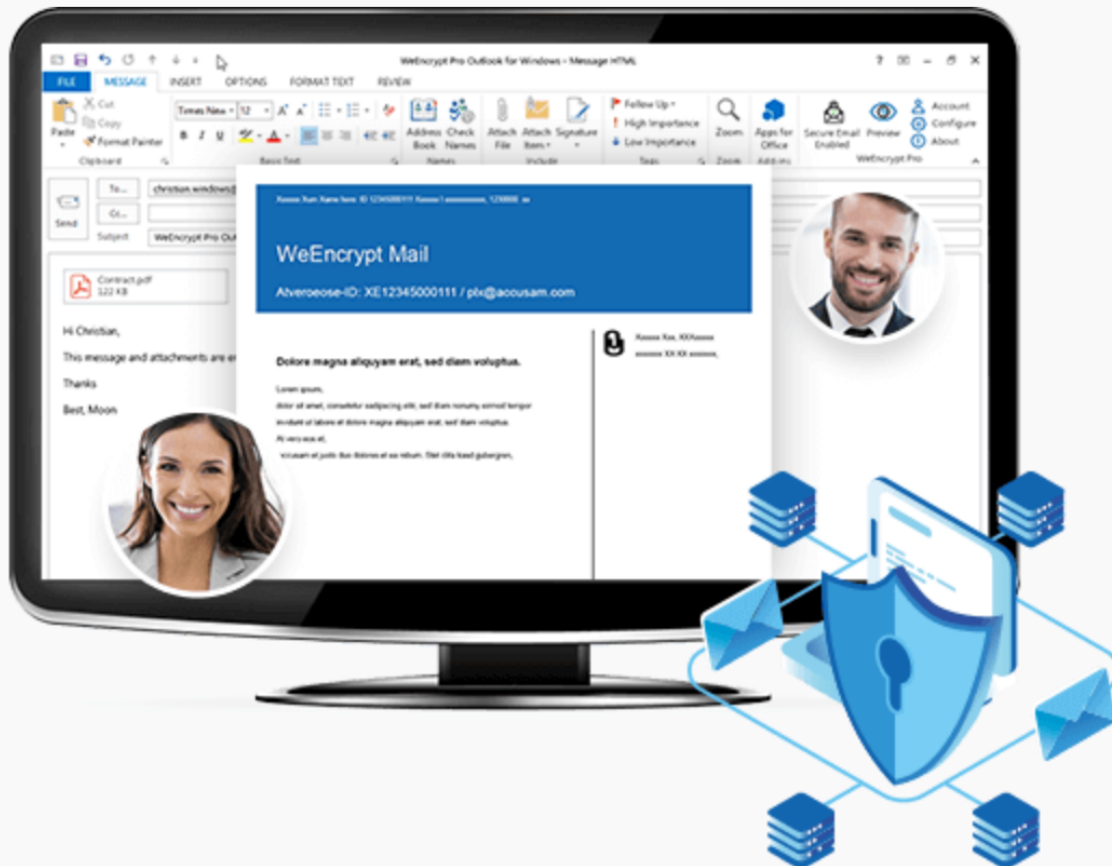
WeEncrypt Pro Outlook for Windows - Message HTML

FILE MESSAGE INSERT OPTIONS FORMAT TEXT REVIEW

Paste
Cut
Copy
Format Painter
Clipboard

Times New
12
Basic Text

Address Book
Check Names
Names

Attach File
Attach Item
Signature
Include

Follow Up
High Importance
Low Importance
Tags

Zoom
Zoom

Apps for Office
Add-ins

Secure Email Enabled
Preview
Account
Configure
About
WeEncrypt Pro

Send
To...
Cc...
Subject
christian.windows@
WeEncrypt Pro Out

Contract.pdf
122 KB

Hi Christian,

This message and attachments are e

Thanks

Best, Moon

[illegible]

WeEncrypt Mail

Atveroeose-ID: XE12345000111 / pix@accusam.com

Dolore magna aliquyam erat, sed diam voluptus.

Lorem ipsum,
dolor sit amet, consetetur sadipscing elitr, sed diam nonumy eirmod tempor
invidunt ut labore et dolore magna aliquyam erat, sed diam voluptua.
At vero eos et,
accusam et justo duo dolores et ea rebum. Stet clita kasd gubergren,

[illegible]
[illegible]